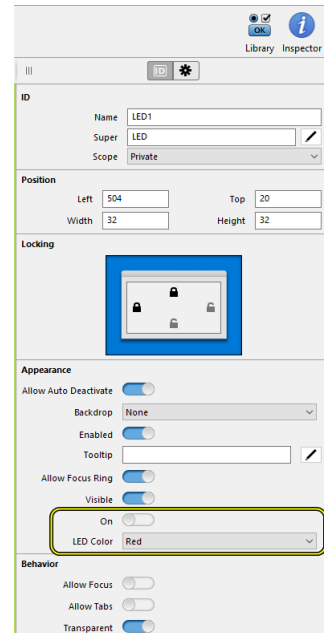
OK
Library Inspector

ID

Name LED1
Super LED
Scope Private

Position

Left 504 Top 20
Width 32 Height 32

Locking

Appearance

Allow Auto Deactivate
Backdrop None
Enabled
Tooltip
Allow Focus Ring
Visible
On
LED Color Red

Behavior

Allow Focus
Allow Tabs
Transparent